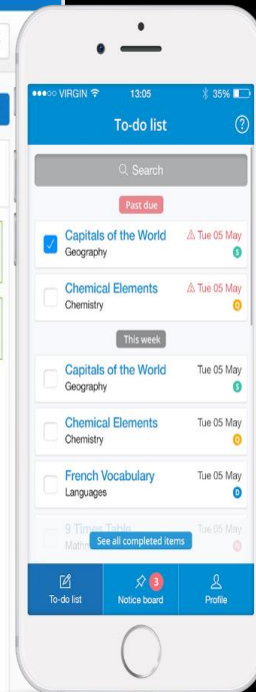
●●●○○ VIRGIN 13:05 35%

To-do list

?

Search

Past due

Capitals of the World
Geography
Tue 05 May
5

Chemical Elements
Chemistry
Tue 05 May
0

This week

Capitals of the World
Geography
Tue 05 May
5

Chemical Elements
Chemistry
Tue 05 May
0

French Vocabulary
Languages
Tue 05 May
0

9 Times Table
Maths
Tue 05 May

See all completed items

To-do list

3
Notice board

Profile